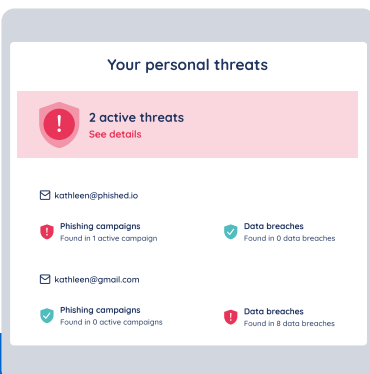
Your personal threats

2 active threats
See details

kathleen@phished.io

Phishing campaigns
Found in 1 active campaign

Data breaches
Found in 0 data breaches

kathleen@gmail.com

Phishing campaigns
Found in 0 active campaigns

Data breaches
Found in 8 data breaches